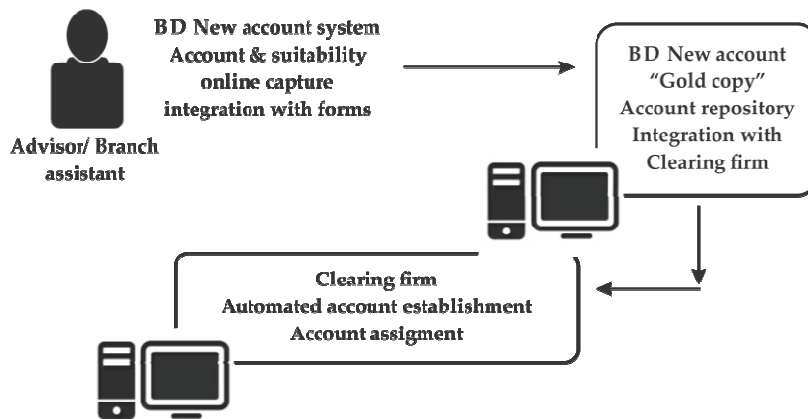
BD New account system
Account & suitability
online capture
integration with forms

Advisor/ Branch assistant

BD New account
"Gold copy"
Account repository
Integration with
Clearing firm

Clearing firm
Automated account establishment
Account assigment